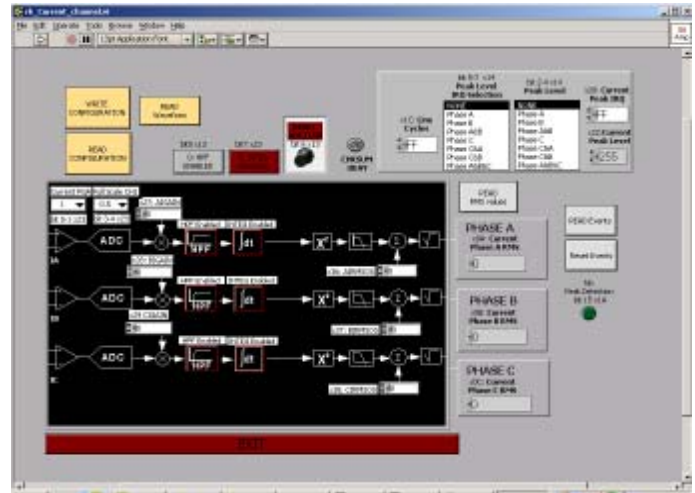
File Edit Operate Tools Browse Window Help

13pt Application Font

WRITE CONFIGURATION

READ Waveform

READ CONFIGURATION

ADC

ADC

ADC

HPF

HPF

HPF

$X^2$

$X^2$

$X^2$

READ RMS Values

PHASE A

PHASE B

PHASE C

READ Events

Reset Events

Peak Level

NONE
Phase A
Phase B
Phase A&B
Phase C
Phase C&A
Phase C&B
Phase A&B&C

NONE
Phase A
Phase B
Phase A&B
Phase C
Phase C&A
Phase C&B
Phase A&B&C

OFF

255

CHKSUM